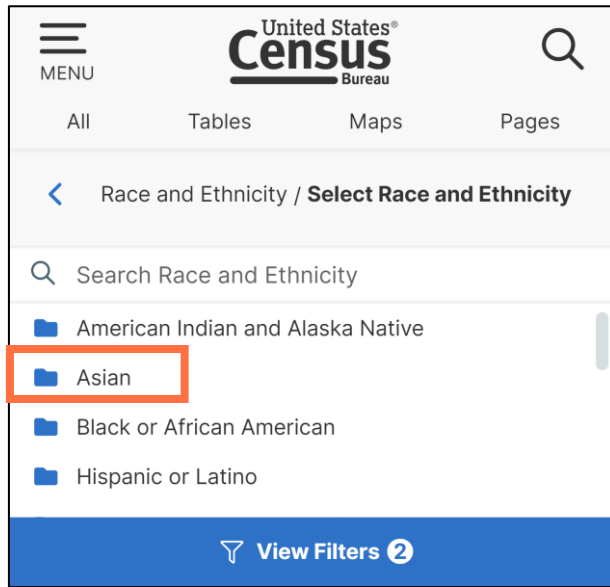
MENU

United States® Census Bureau

All Tables Maps Pages

Race and Ethnicity / **Select Race and Ethnicity**

Search Race and Ethnicity

American Indian and Alaska Native

Asian

Black or African American

Hispanic or Latino

View Filters 2